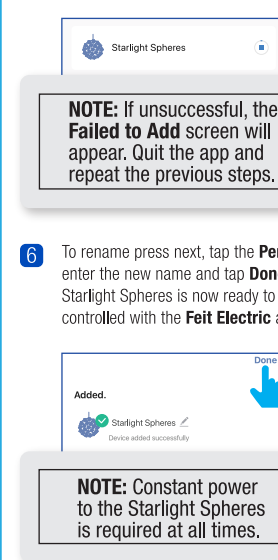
Starlight Spheres

NOTE: If unsuccessful, the Failed to Add screen will appear. Quit the app and repeat the previous steps.

6 To rename press next, tap the Pen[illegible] enter the new name and tap Don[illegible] Starlight Spheres is now ready to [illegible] controlled with the Feit Electric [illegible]

Done

Added.

Starlight Spheres

Device added successfully

NOTE: Constant power to the Starlight Spheres is required at all times.